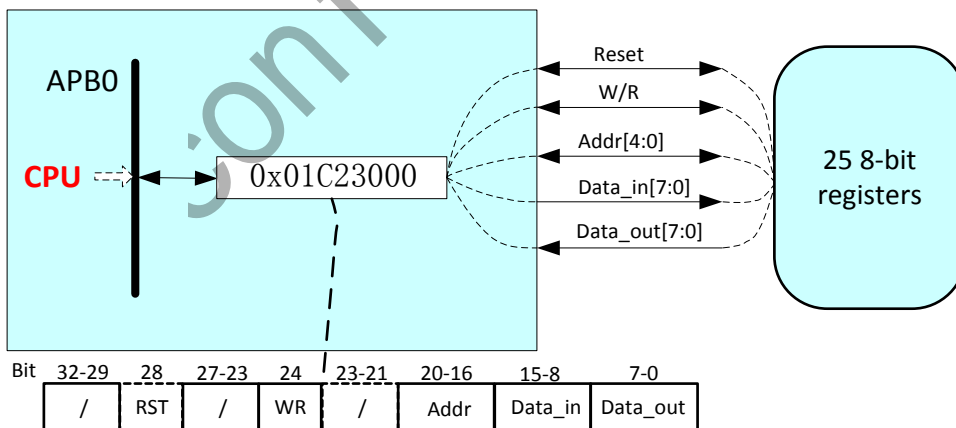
APB0

CPU

0x01C23000

Reset

W/R

Addr[4:0]

Data_in[7:0]

Data_out[7:0]

25 8-bit registers

| Bit 32-29 | 28 | 27-23 | 24 | 23-21 | 20-16 | 15-8 | 7-0 |
|---|---|---|---|---|---|---|---|
| / | RST | / | WR | / | Addr | Data_in | Data_out |